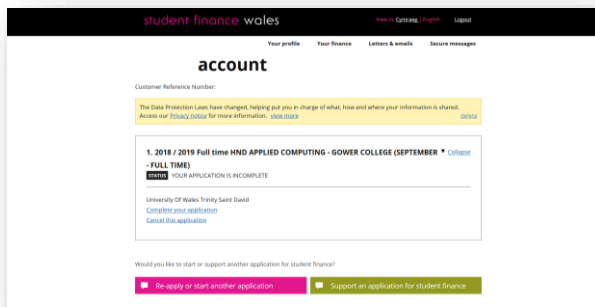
student finance wales

View in: Cymraeg | English Logout

Your profile Your finance Letters & emails Secure messages

account

Customer Reference Number:

The Data Protection Laws have changed, helping put you in charge of what, how and where your information is shared. Access our Privacy notice for more information. view more delete

1. 2018 / 2019 Full time HND APPLIED COMPUTING - GOWER COLLEGE (SEPTEMBER - FULL TIME) Collapse

STATUS YOUR APPLICATION IS INCOMPLETE

University Of Wales Trinity Saint David
Complete your application
Cancel this application

Would you like to start or support another application for student finance?

Re-apply or start another application

Support an application for student finance